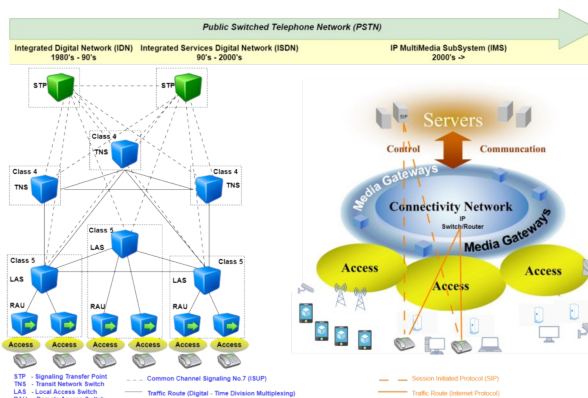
Public Switched Telephone Network (PSTN)

Integrated Digital Network (IDN)
1980's - 90's

Integrated Services Digital Network (ISDN)
90's - 2000's

IP MultiMedia SubSystem (IMS)
2000's ->

STP

STP

Class 4
TNS

Class 4
TNS

Class 4
TNS

Class 5
LAS

Class 5
LAS

Class 5
LAS

RAU

RAU

RAU

Access

Access

Access

Access

Access

Access

STP - Signaling Transfer Point
TNS - Transit Network Switch
LAS - Local Access Switch
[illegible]

Common Channel Signaling No.7 (ISUP)

Traffic Route (Digital - Time Division Multiplexing)

SIP

Servers

Control

Communcation

Media Gateways

Connectivity Network

IP
Switch/Router

Media Gateways

Access

Access

Access

Session Initiated Protocol (SIP)

Traffic Route (Internet Protocol)